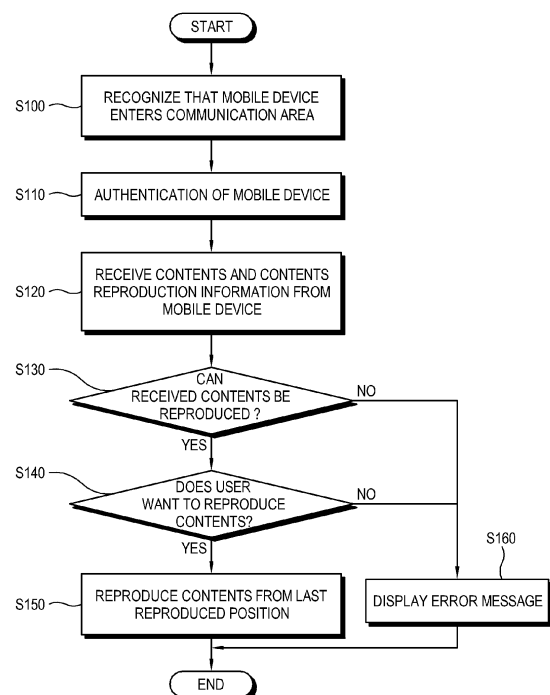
START

S100

RECOGNIZE THAT MOBILE DEVICE ENTERS COMMUNICATION AREA

S110

AUTHENTICATION OF MOBILE DEVICE

S120

RECEIVE CONTENTS AND CONTENTS REPRODUCTION INFORMATION FROM MOBILE DEVICE

S130

CAN RECEIVED CONTENTS BE REPRODUCED ?

NO

YES

S140

DOES USER WANT TO REPRODUCE CONTENTS?

NO

YES

S160

S150

REPRODUCE CONTENTS FROM LAST REPRODUCED POSITION

DISPLAY ERROR MESSAGE

END